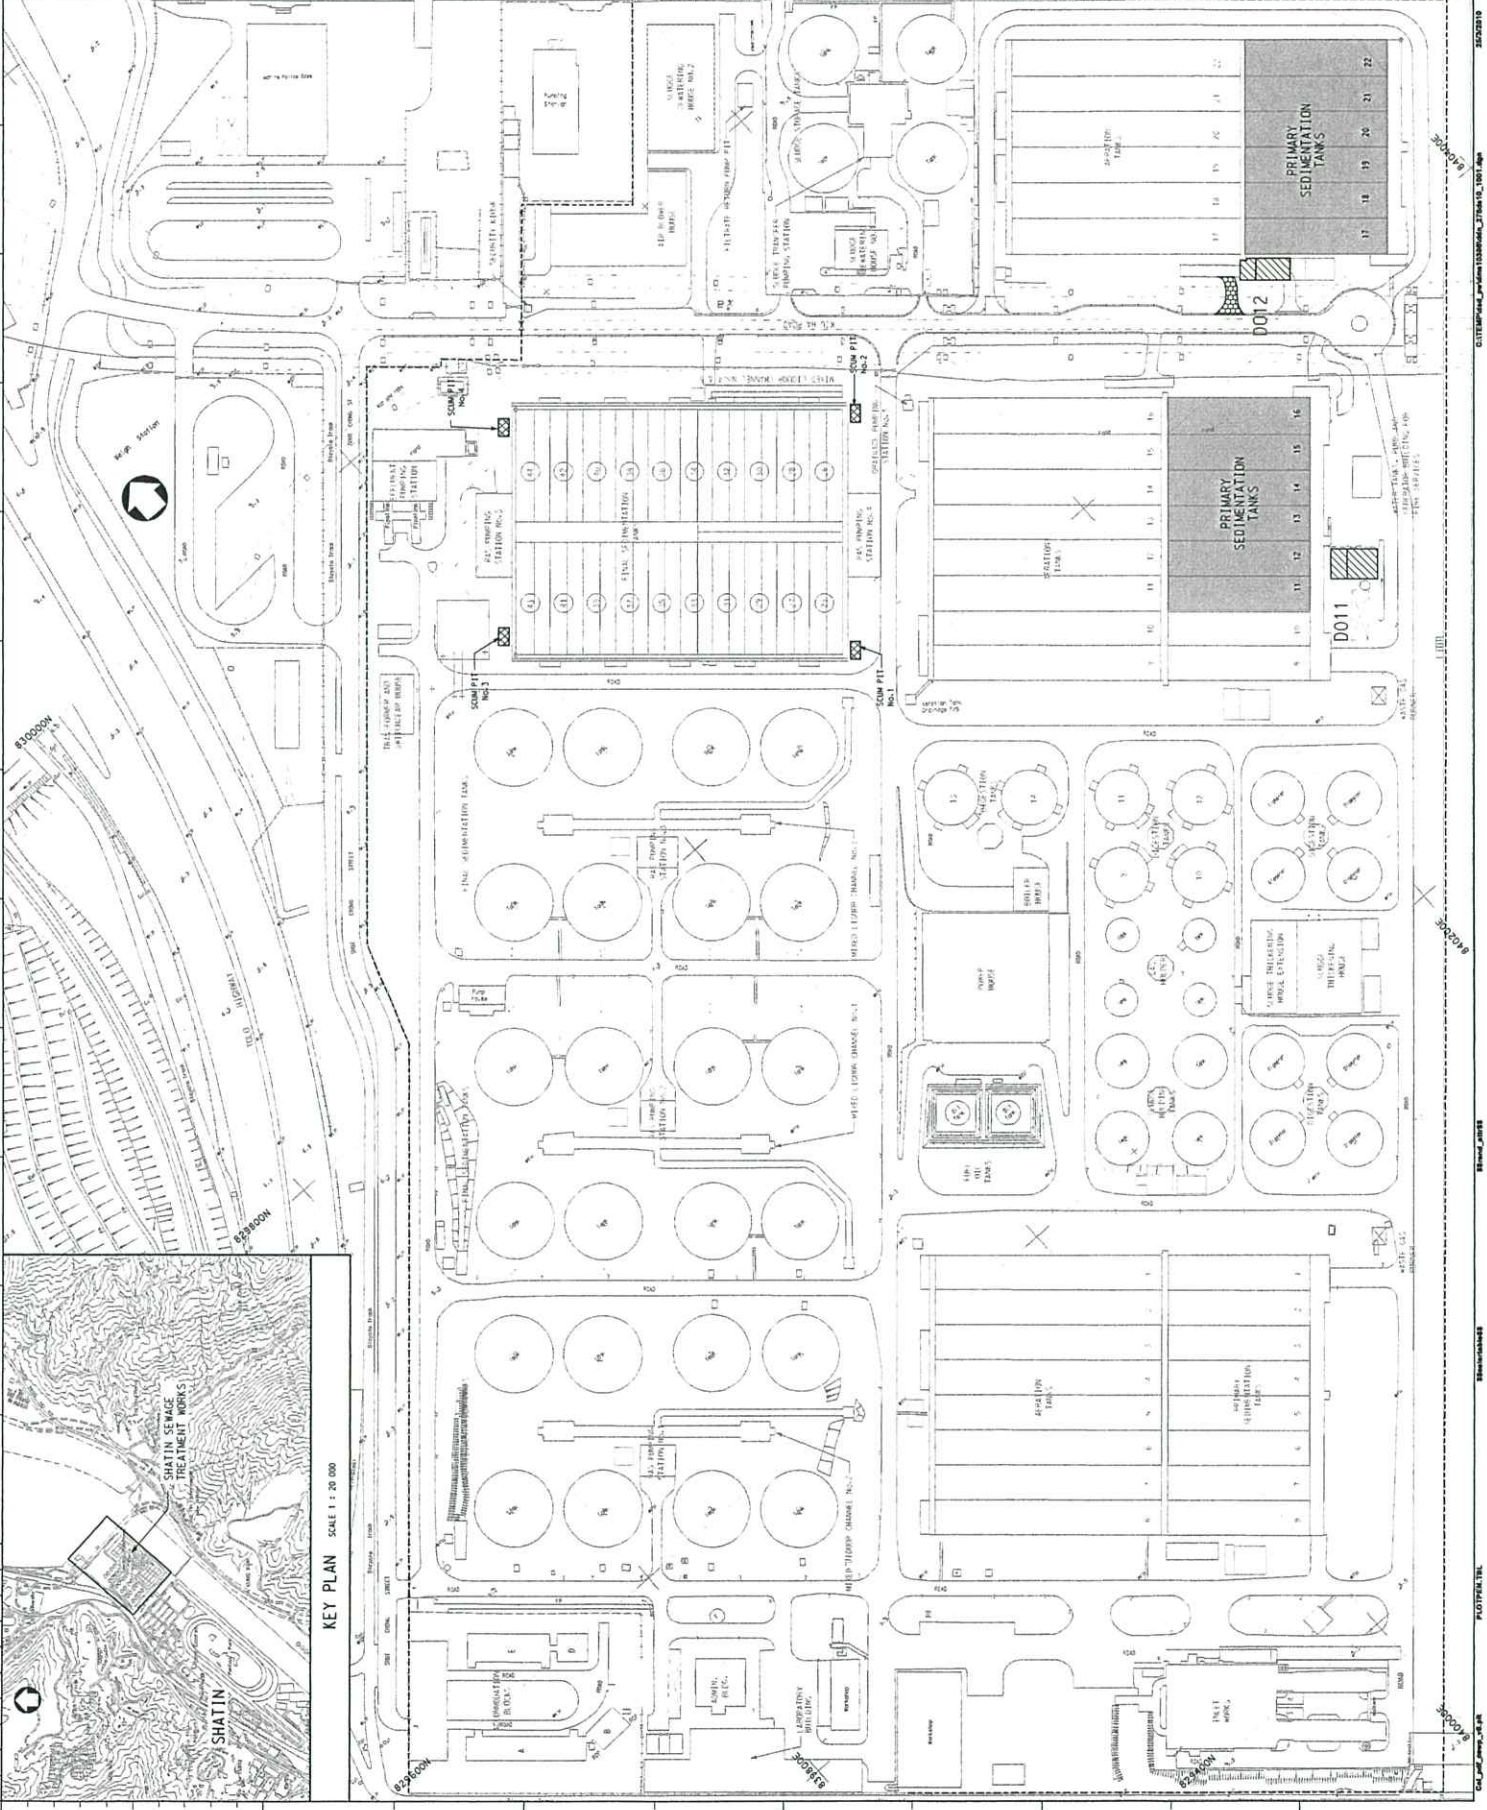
PRIMARY SEDIMENTATION TANKS

D012

PRIMARY SEDIMENTATION TANKS

D011

SCUM PIT No.1

SCUM PIT No.2

SCUM PIT No.3

SCUM PIT No.4

FINAL SEDIMENTATION TANKS

AERATION TANKS

DIGESTION TANKS

INLET WORKS

LABORATORY BUILDING

ADMINISTRATION BLOCK

KEY PLAN SCALE 1 : 20 000

SHATIN SEWAGE TREATMENT WORKS

SHATIN

830000N

829800N

829600N

840400E

840200E

840000E

839800E

829400N